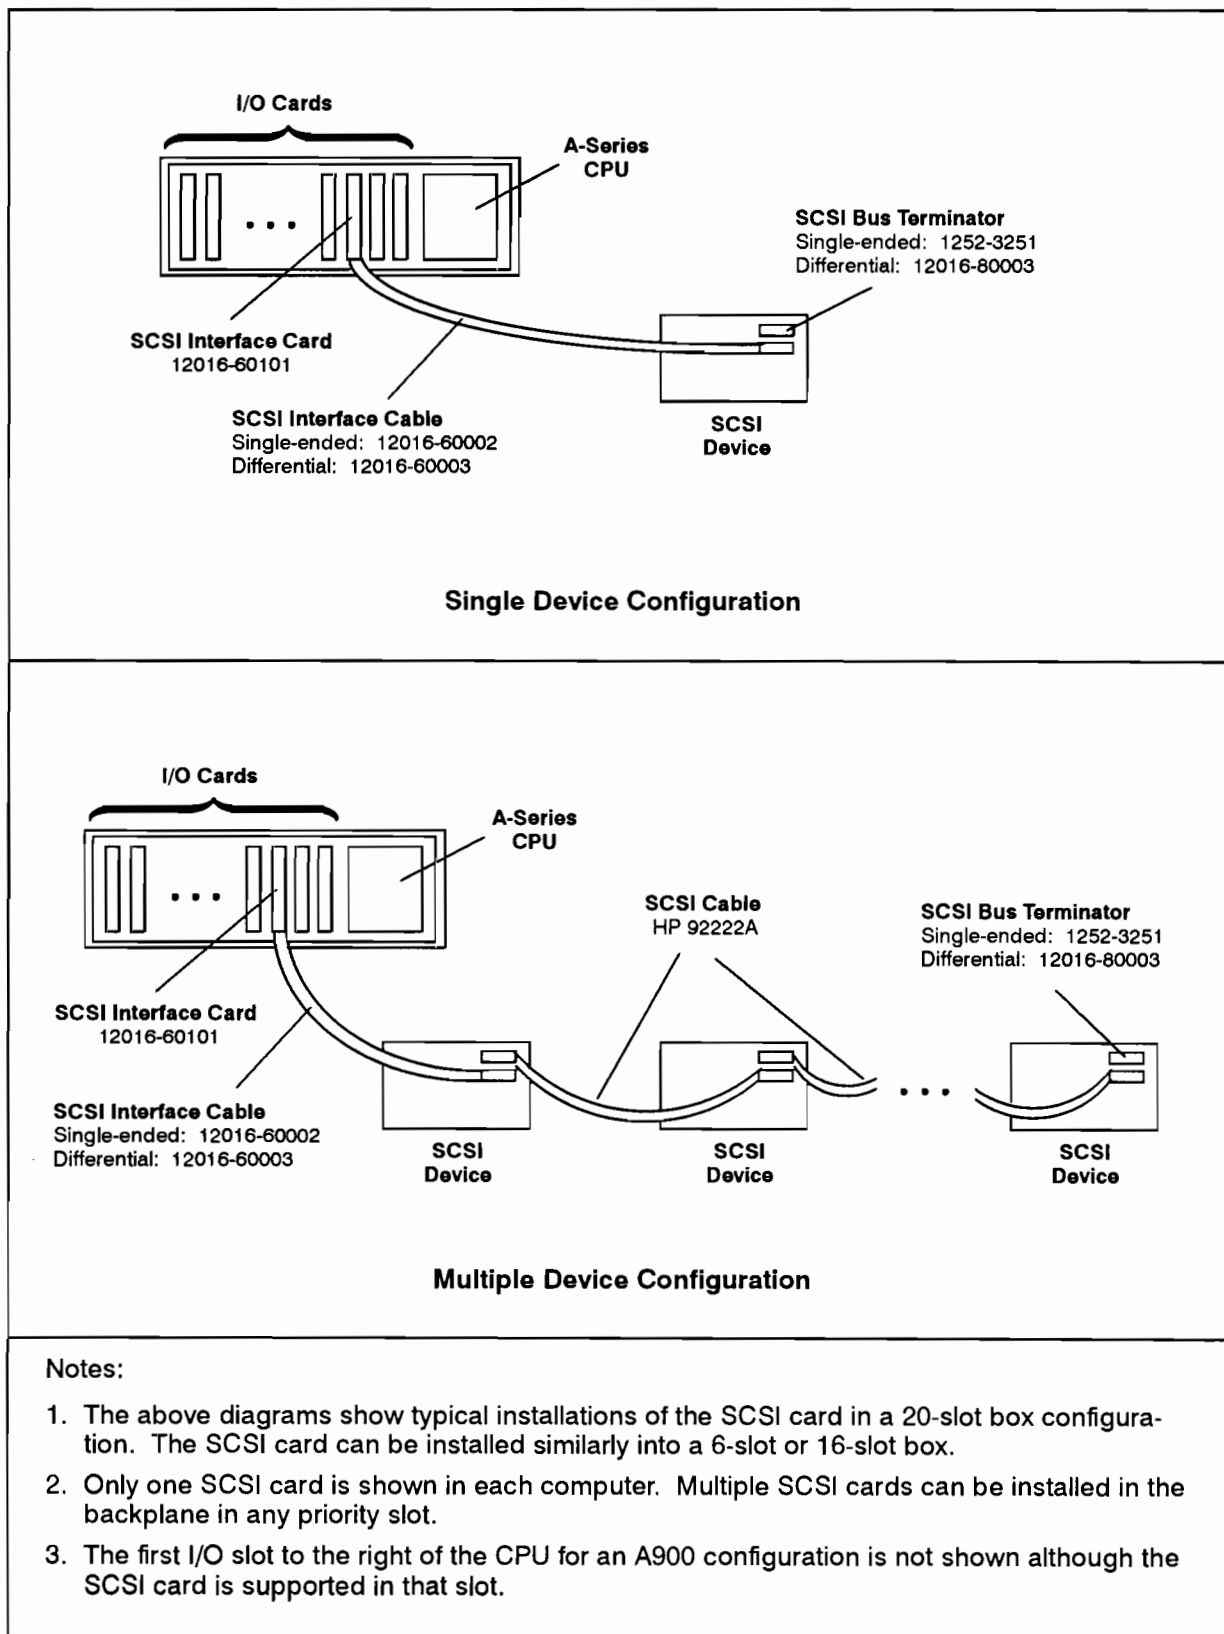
I/O Cards

A-Series CPU

SCSI Bus Terminator
Single-ended: 1252-3251
Differential: 12016-80003

SCSI Interface Card
12016-60101

SCSI Interface Cable
Single-ended: 12016-60002
Differential: 12016-60003

SCSI Device

Single Device Configuration

I/O Cards

A-Series CPU

SCSI Cable
HP 92222A

SCSI Bus Terminator
Single-ended: 1252-3251
Differential: 12016-80003

SCSI Interface Card
12016-60101

SCSI Interface Cable
Single-ended: 12016-60002
Differential: 12016-60003

SCSI Device

SCSI Device

SCSI Device

Multiple Device Configuration

Notes:

1. The above diagrams show typical installations of the SCSI card in a 20-slot box configuration. The SCSI card can be installed similarly into a 6-slot or 16-slot box.

2. Only one SCSI card is shown in each computer. Multiple SCSI cards can be installed in the backplane in any priority slot.

3. The first I/O slot to the right of the CPU for an A900 configuration is not shown although the SCSI card is supported in that slot.